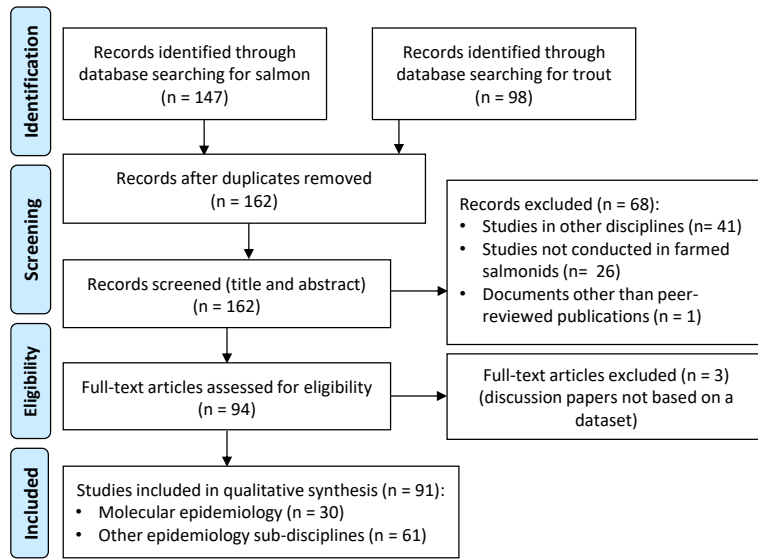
Identification

Records identified through database searching for salmon
(n = 147)

Records identified through database searching for trout
(n = 98)

Screening

Records after duplicates removed
(n = 162)

Records excluded (n = 68):
• Studies in other disciplines (n= 41)
• Studies not conducted in farmed salmonids (n= 26)
• Documents other than peer-reviewed publications (n = 1)

Records screened (title and abstract)
(n = 162)

Eligibility

Full-text articles assessed for eligibility
(n = 94)

Full-text articles excluded (n = 3)
(discussion papers not based on a dataset)

Included

Studies included in qualitative synthesis (n = 91):
• Molecular epidemiology (n = 30)
• Other epidemiology sub-disciplines (n = 61)